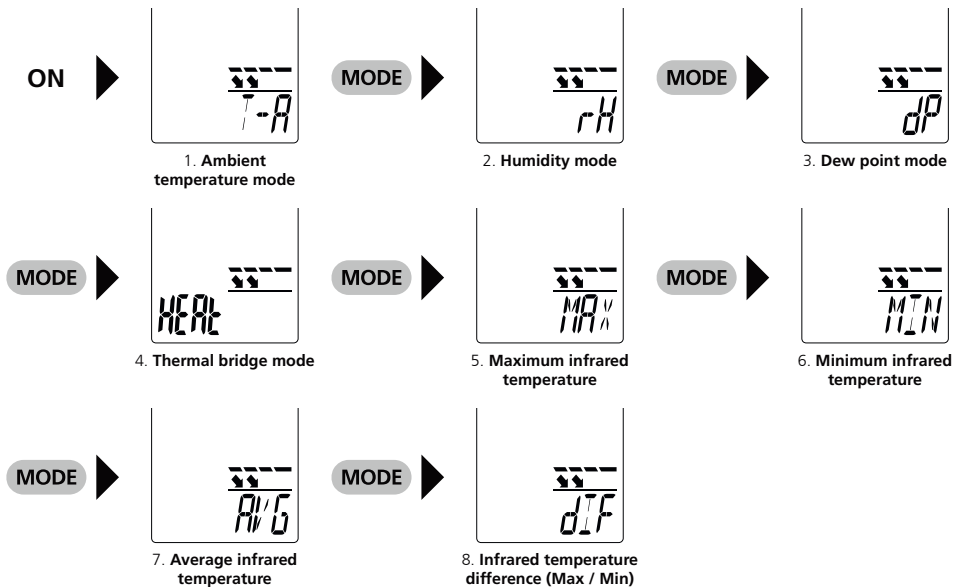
ON

T-A

1. Ambient temperature mode

MODE

rH

2. Humidity mode

MODE

dP

3. Dew point mode

MODE

HEAt

4. Thermal bridge mode

MODE

MAX

5. Maximum infrared temperature

MODE

MIN

6. Minimum infrared temperature

MODE

AVG

7. Average infrared temperature

MODE

dIF

8. Infrared temperature difference (Max / Min)